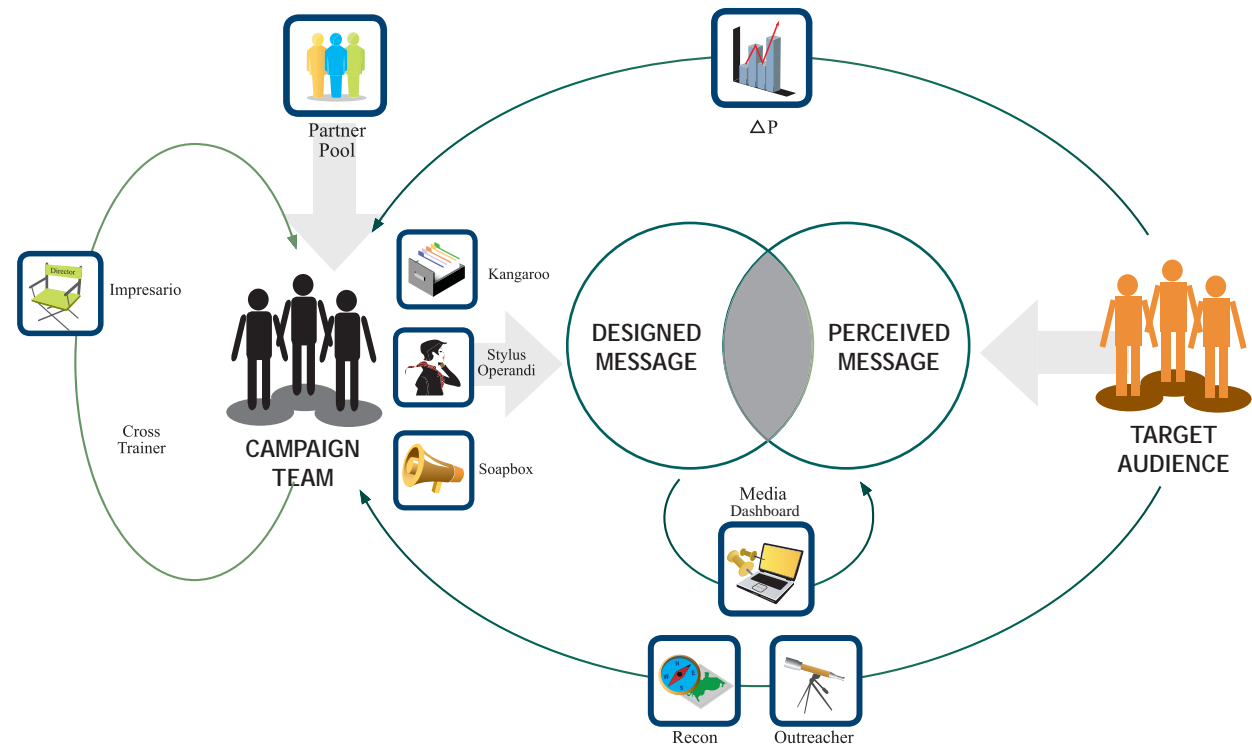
Partner Pool

$\triangle$P

Director

Impresario

Cross Trainer

CAMPAIGN TEAM

Kangaroo

Stylus Operandi

Soapbox

DESIGNED MESSAGE

PERCEIVED MESSAGE

TARGET AUDIENCE

Media Dashboard

Recon

Outreacher